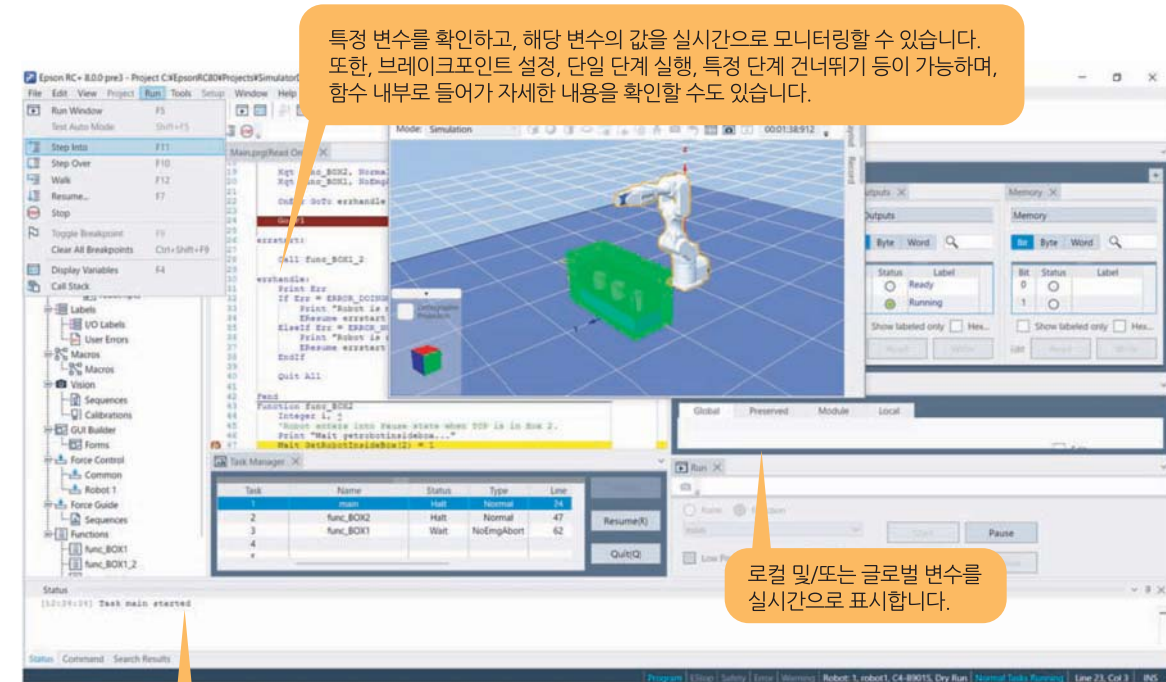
특정 변수를 확인하고, 해당 변수의 값을 실시간으로 모니터링할 수 있습니다. 또한, 브레이크포인트 설정, 단일 단계 실행, 특정 단계 건너뛰기 등이 가능하며, 함수 내부로 들어가 자세한 내용을 확인할 수도 있습니다.

Epson RC+ 8.0.0 pre3 - Project C:\EpsonRC80\Projects\Simulator

File Edit View Project Run Tools Setup Window Help

Run Window F5
Test Auto Mode Shift+F5
Step Into F11
Step Over F10
Walk F12
Resume... F7
Stop
Toggle Breakpoint F9
Clear All Breakpoints Ctrl+Shift+F9
Display Variables F4
Call Stack

Main.prg(Read Only)

Mode: Simulation 00:01:38:912

Labels
I/O Labels
User Errors
Macros
Macros
Vision
Sequences
Calibrations
GUI Builder
Forms
Force Control
Common
Robot 1
Force Guide
Sequences
Functions
func_BOX1
func_BOX1_2

erhandle:
Print Err
If Err = ERROR_DOING
Print "Robot is
EResume errstart
ElseIf Err = ERROR_N
Print "Robot is
EResume errstart
EndIf
Quit All
Fend
Function func_BOX2
Integer i, j
'Robot enters into Pause state when TCP is in Box 2.
Print "Wait getrobotinsidebox..."
Wait GetRobotInsideBox(2) = 1

Outputs
Outputs
Byte Word
Status Label
Ready
Running
Show labeled only Hex...

Memory
Memory
Bit Byte Word
Bit Status Label
0
1
Show labeled only Hex...

Global Preserved Module Local

Task Manager

| Task | Name | Status | Type | Line |
|---|---|---|---|---|
| 1 | main | Halt | Normal | 24 |
| 2 | func_BOX2 | Halt | Normal | 47 |
| 3 | func_BOX1 | Wait | NoEmgAbort | 62 |
| 4 | | | | |

Resume(R)
Quit(Q)

Run
Pause

로컬 및/또는 글로벌 변수를 실시간으로 표시합니다.

Status
[12:29:34] Task main started

Status Command Search Results

Program Robot: 1, robot1, C4-B901S, Dry Run Normal Tasks Running Line 23, Col 3 INS